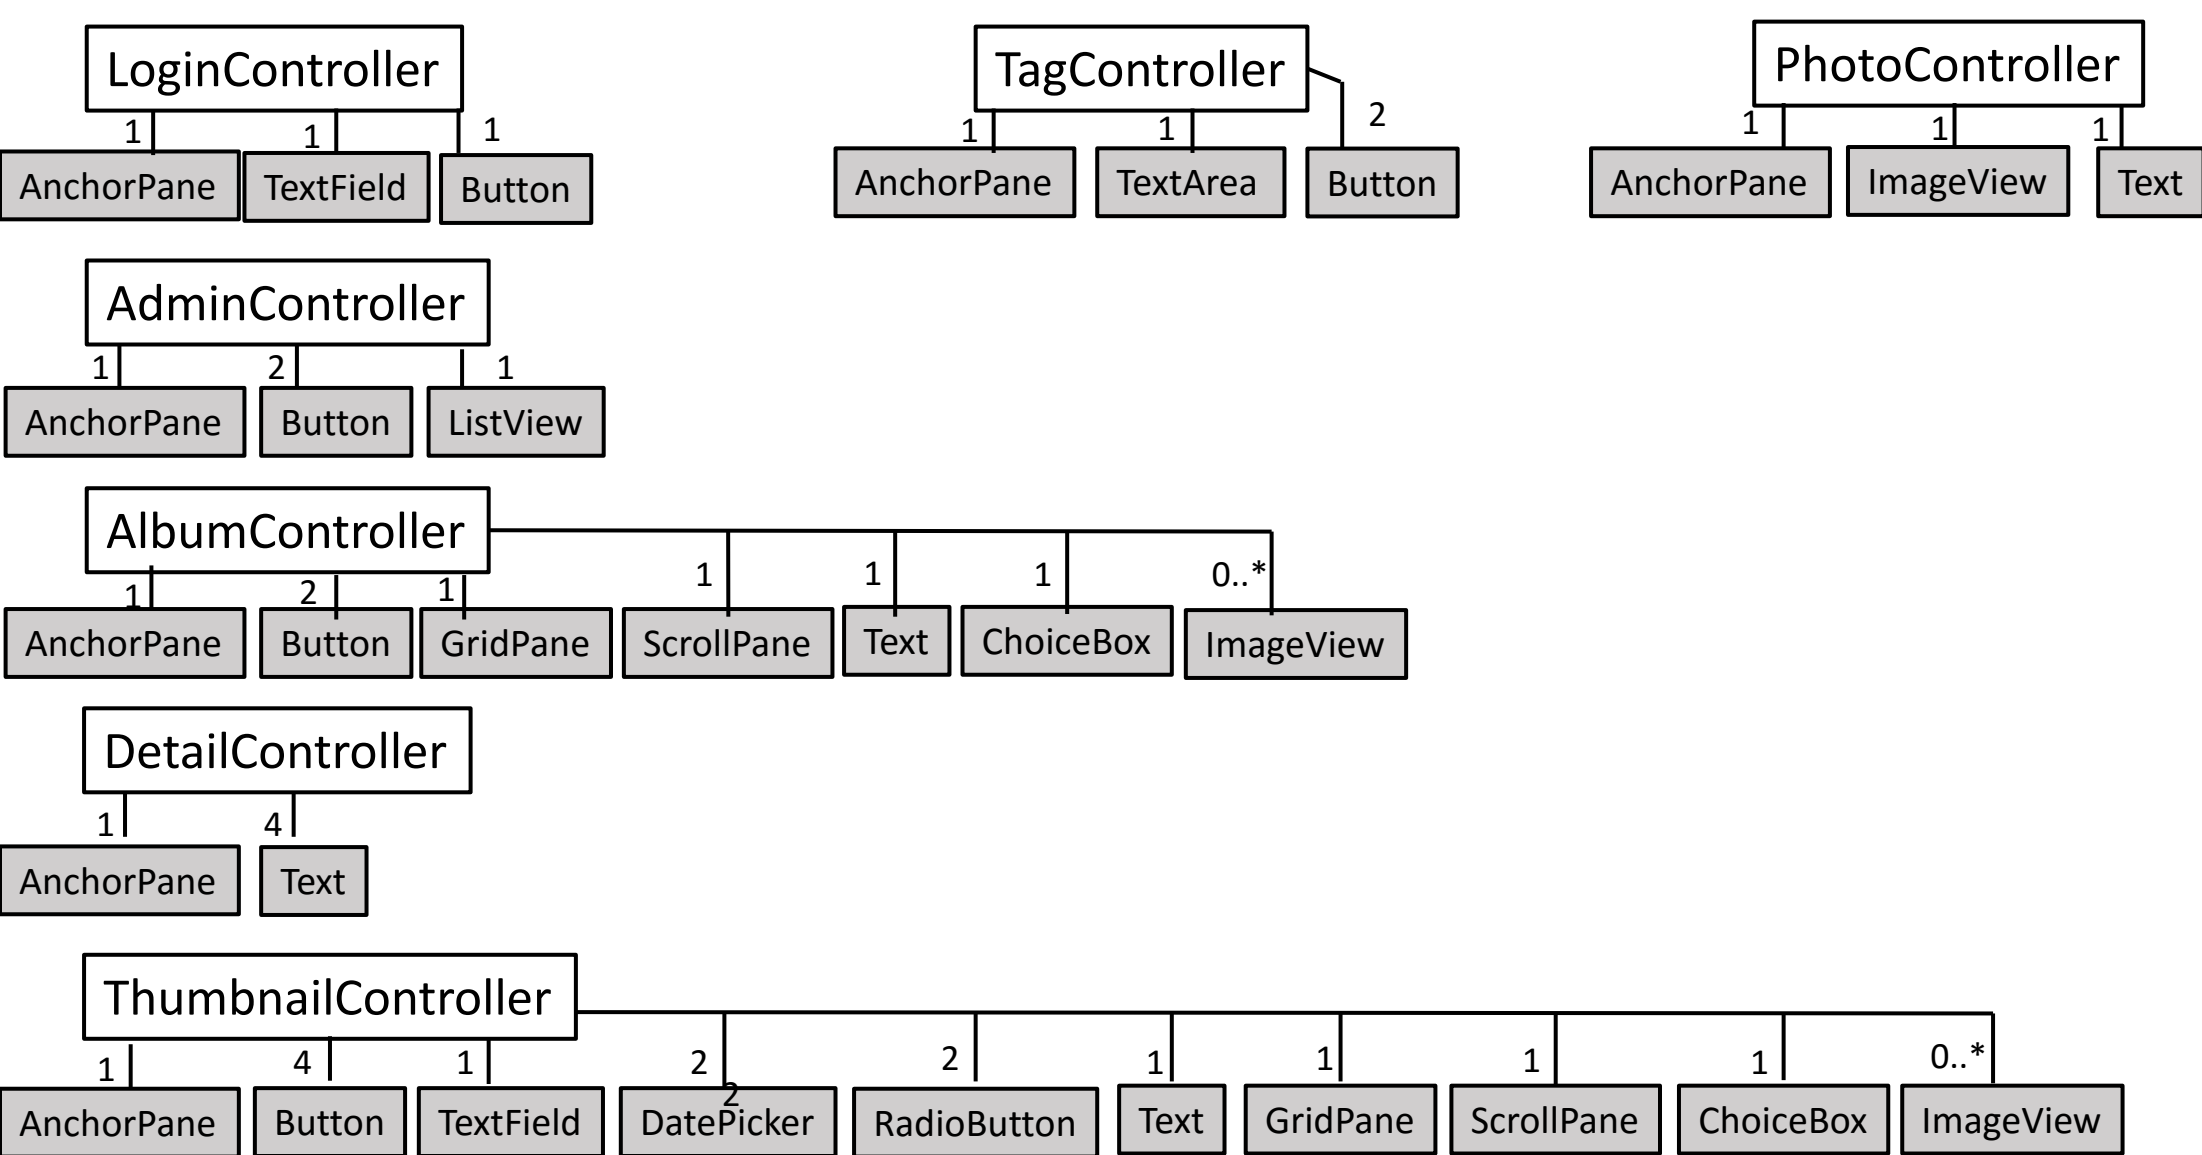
LoginController

1 AnchorPane
1 TextField
1 Button

TagController

1 AnchorPane
1 TextArea
2 Button

PhotoController

1 AnchorPane
1 ImageView
1 Text

AdminController

1 AnchorPane
2 Button
1 ListView

AlbumController

1 AnchorPane
2 Button
1 GridPane
1 ScrollPane
1 Text
1 ChoiceBox
0..* ImageView

DetailController

1 AnchorPane
4 Text

ThumbnailController

1 AnchorPane
4 Button
1 TextField
2 DatePicker
2
2 RadioButton
1 Text
1 GridPane
1 ScrollPane
1 ChoiceBox
0..* ImageView